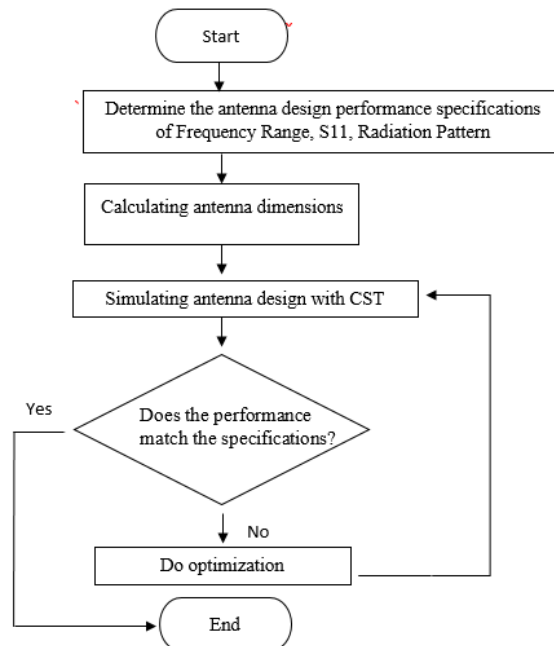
Start

Determine the antenna design performance specifications of Frequency Range, S11, Radiation Pattern

Calculating antenna dimensions

Simulating antenna design with CST

Yes

Does the performance match the specifications?

No

Do optimization

End